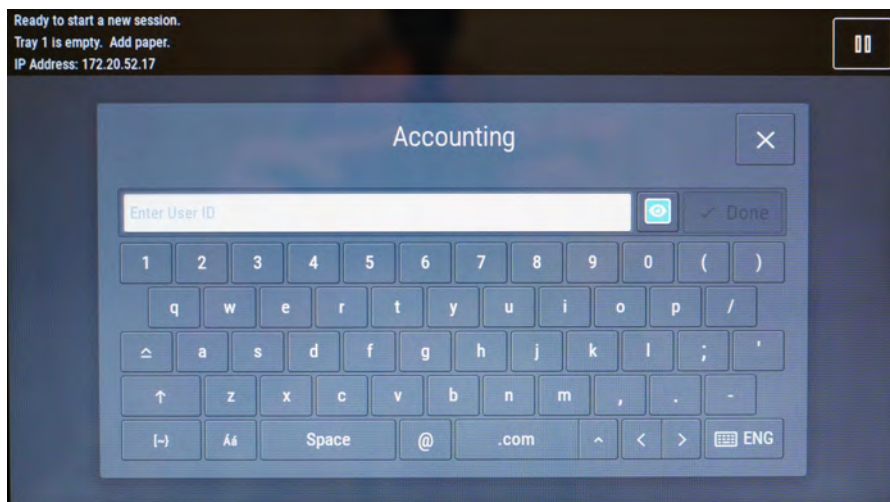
Ready to start a new session.
Tray 1 is empty. Add paper.
IP Address: 172.20.52.17

Accounting

Enter User ID

✓ Done

1 2 3 4 5 6 7 8 9 0 ( )

q w e r t y u i o p /

a s d f g h j k l ; '

z x c v b n m , . -

[-) Áá Space @ .com < > ENG